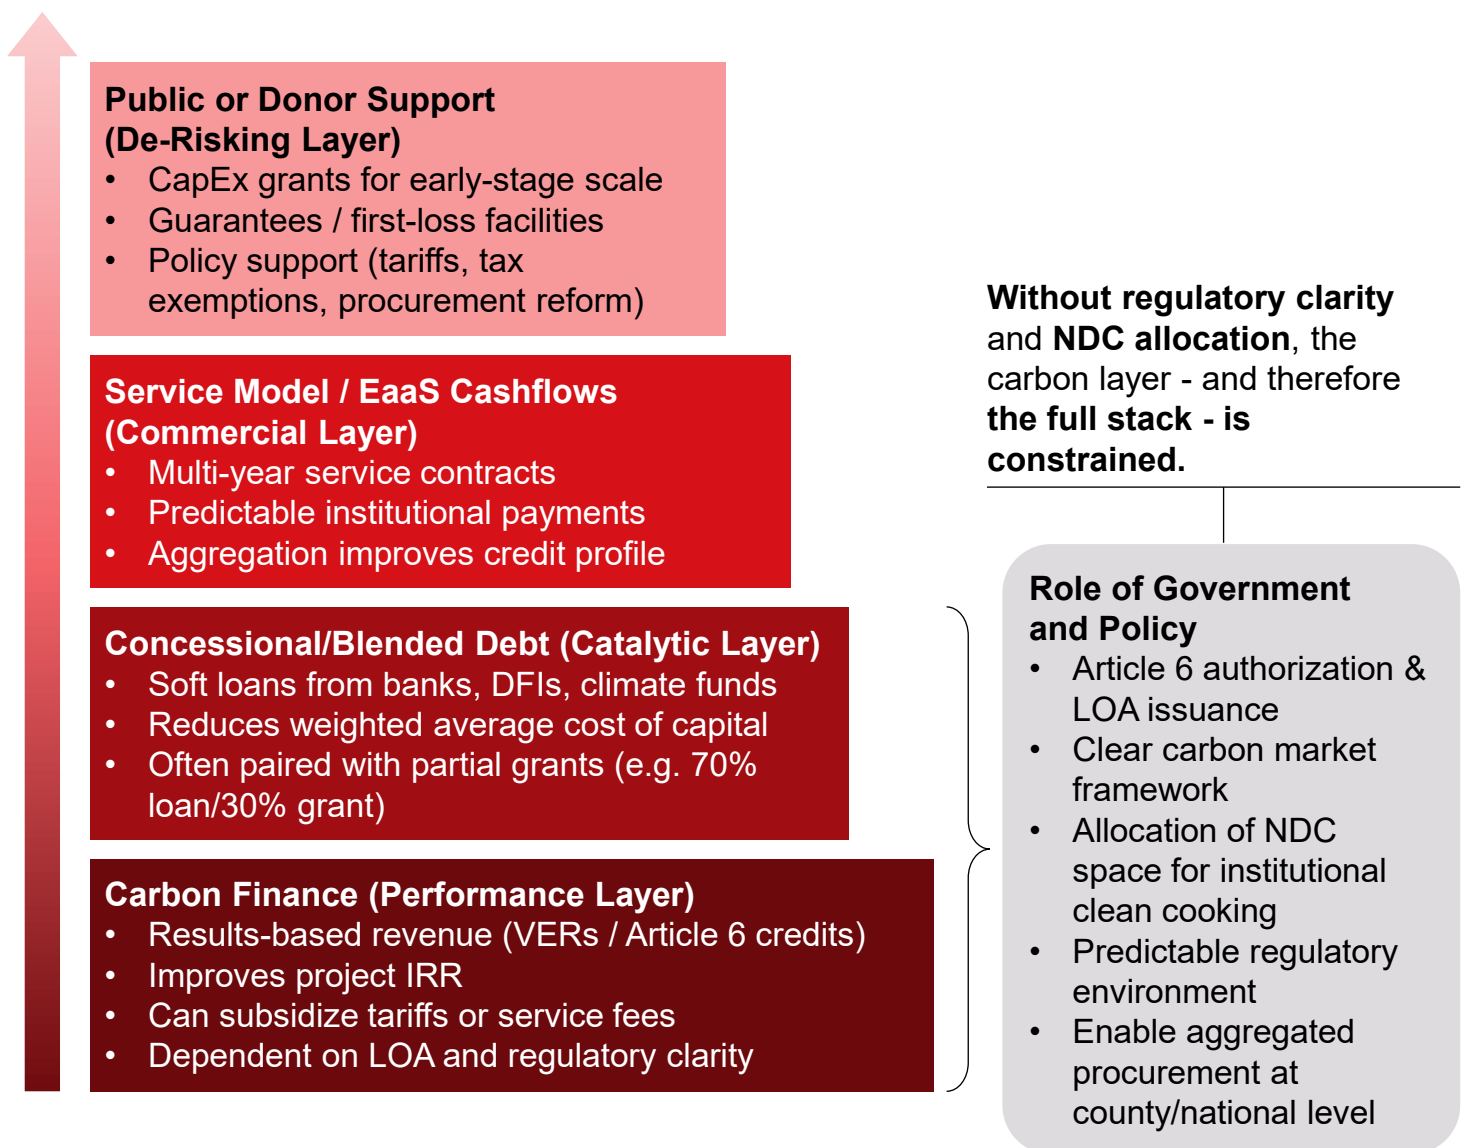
Public or Donor Support (De-Risking Layer)
- CapEx grants for early-stage scale
- Guarantees / first-loss facilities
- Policy support (tariffs, tax exemptions, procurement reform)

Service Model / EaaS Cashflows (Commercial Layer)
- Multi-year service contracts
- Predictable institutional payments
- Aggregation improves credit profile

Concessional/Blended Debt (Catalytic Layer)
- Soft loans from banks, DFIs, climate funds
- Reduces weighted average cost of capital
- Often paired with partial grants (e.g. 70% loan/30% grant)

Carbon Finance (Performance Layer)
- Results-based revenue (VERs / Article 6 credits)
- Improves project IRR
- Can subsidize tariffs or service fees
- Dependent on LOA and regulatory clarity

Without regulatory clarity and NDC allocation, the carbon layer - and therefore the full stack - is constrained.

Role of Government and Policy
- Article 6 authorization & LOA issuance
- Clear carbon market framework
- Allocation of NDC space for institutional clean cooking
- Predictable regulatory environment
- Enable aggregated procurement at county/national level